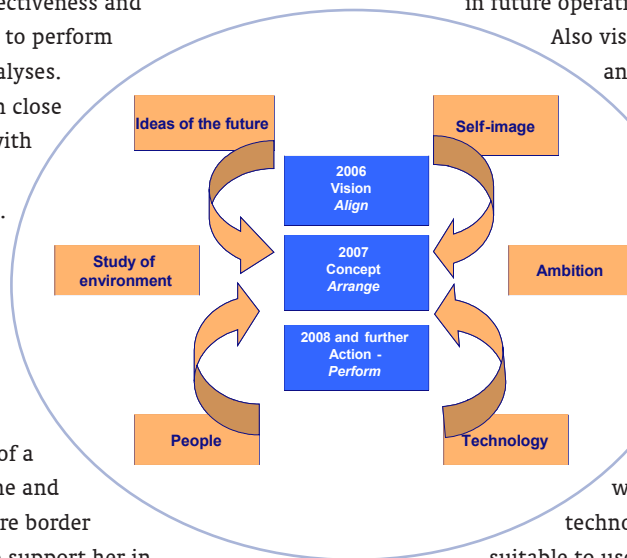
ectiveness and
to perform
alyses.
n close
vith

.

in future operati
Also vis
an

Ideas of the future

Self-image

2006
Vision
*Align*

Study of environment

2007
Concept
*Arrange*

Ambition

2008 and further
Action -
*Perform*

People

Technology

of a
ne and
re border
support her in

w
techno
suitable to us